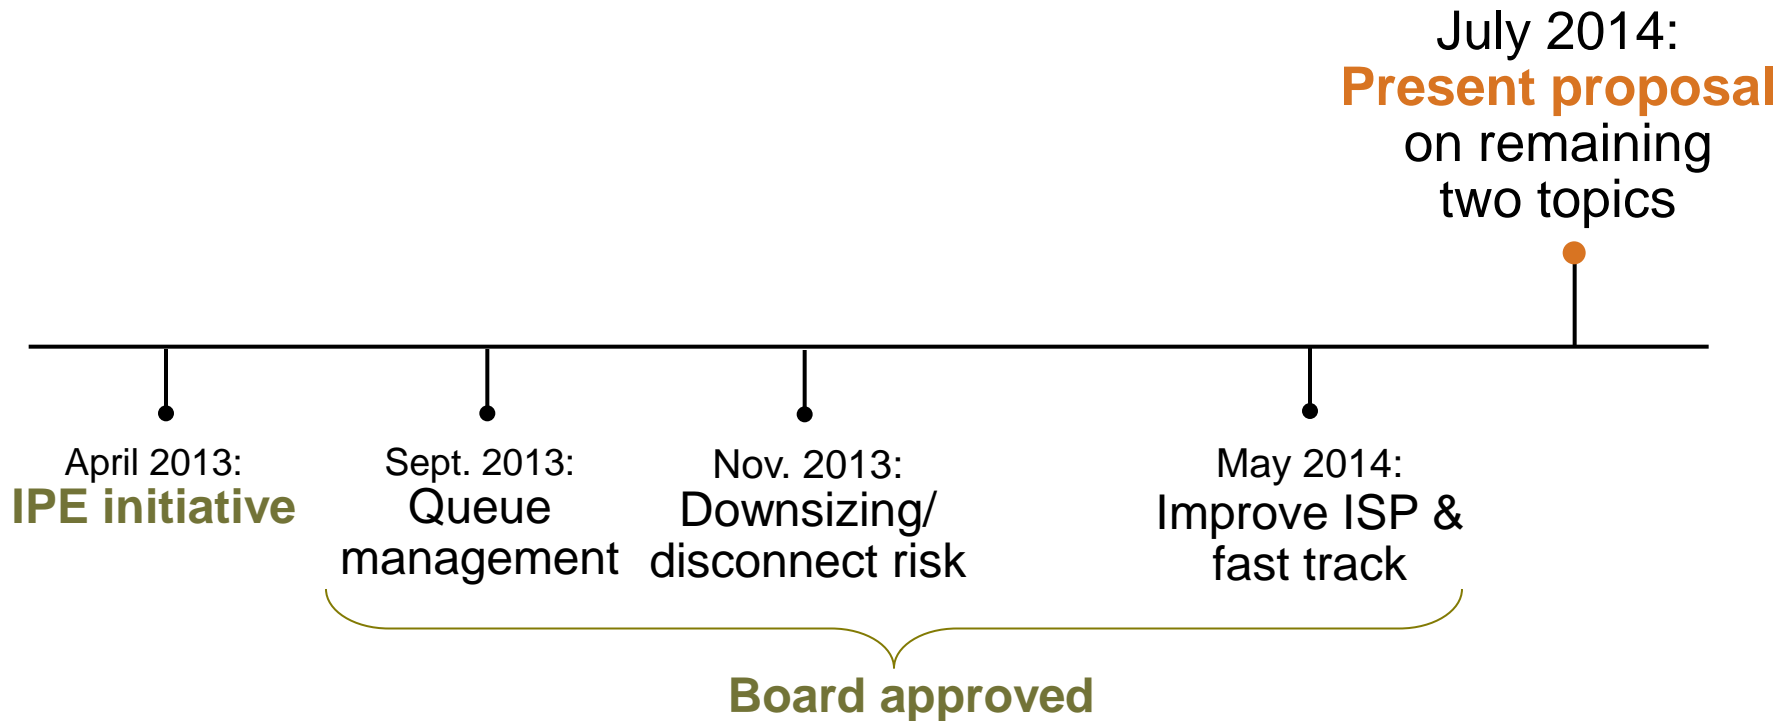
July 2014:
Present proposal on remaining two topics

April 2013:
IPE initiative

Sept. 2013:
Queue management

Nov. 2013:
Downsizing/ disconnect risk

May 2014:
Improve ISP & fast track

Board approved